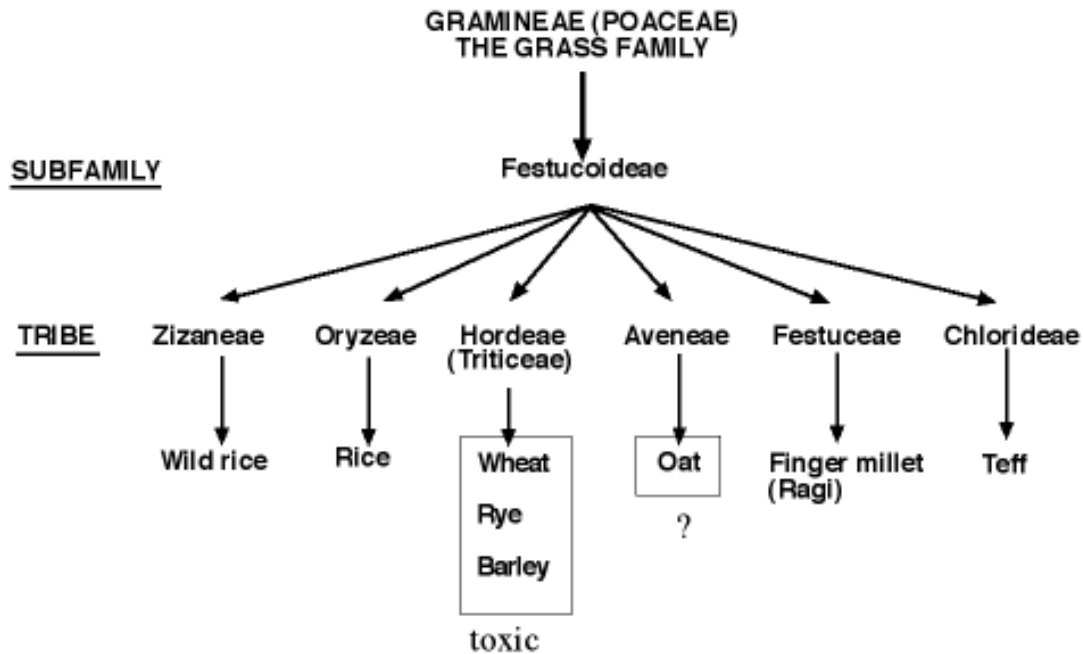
GRAMINEAE (POACEAE)
THE GRASS FAMILY

SUBFAMILY

Festucoideae

TRIBE

Zizaneae

Wild rice

Oryzeae

Rice

Hordeae (Triticeae)

Wheat

Rye

Barley

toxic

Aveneae

Oat

?

Festuceae

Finger millet (Ragi)

Chlorideae

Teff